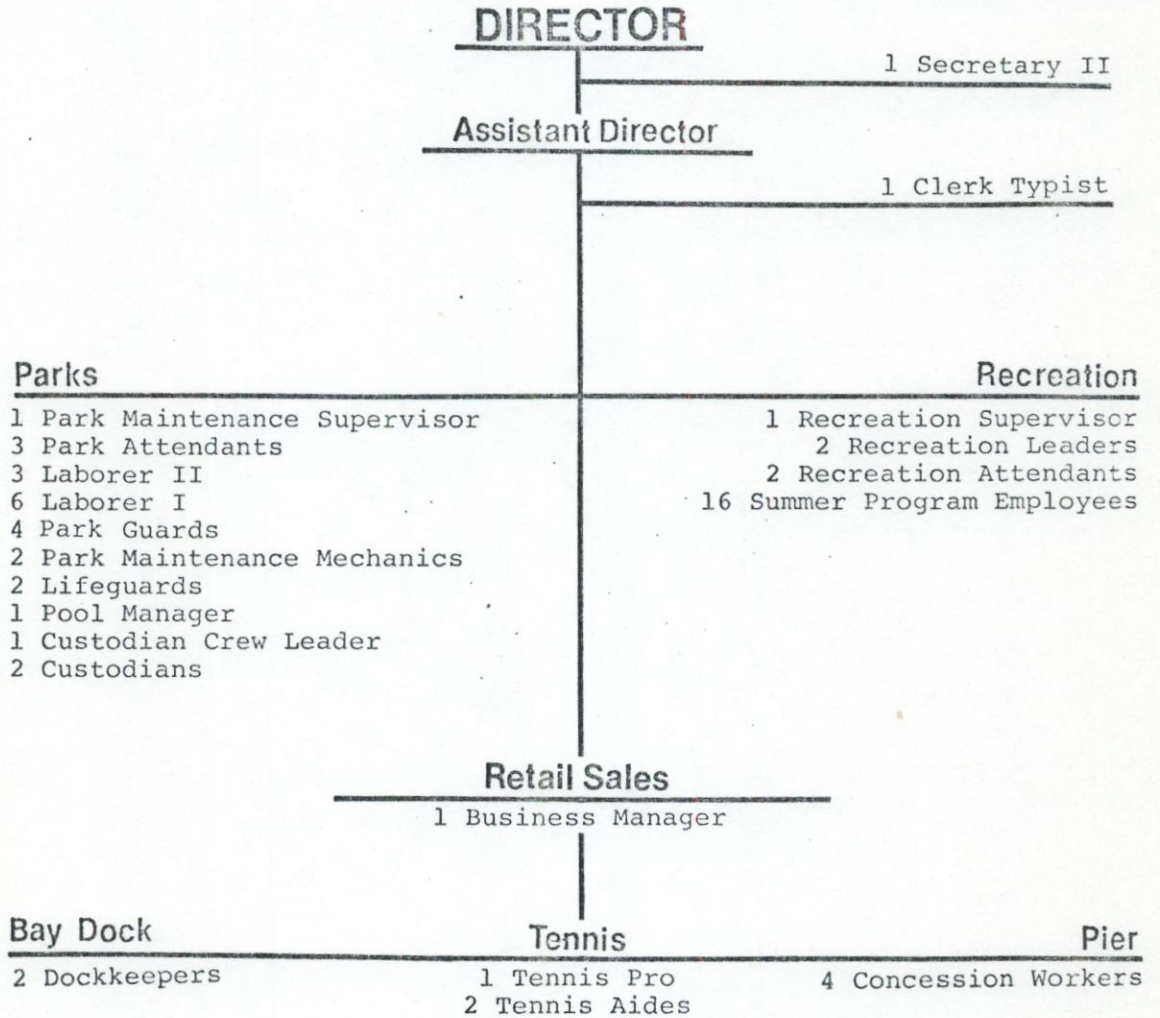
DIRECTOR

1 Secretary II

Assistant Director

1 Clerk Typist

Parks

1 Park Maintenance Supervisor
3 Park Attendants
3 Laborer II
6 Laborer I
4 Park Guards
2 Park Maintenance Mechanics
2 Lifeguards
1 Pool Manager
1 Custodian Crew Leader
2 Custodians

Recreation

1 Recreation Supervisor
2 Recreation Leaders
2 Recreation Attendants
16 Summer Program Employees

Retail Sales

1 Business Manager

Bay Dock

2 Dockkeepers

Tennis

1 Tennis Pro
2 Tennis Aides

Pier

4 Concession Workers